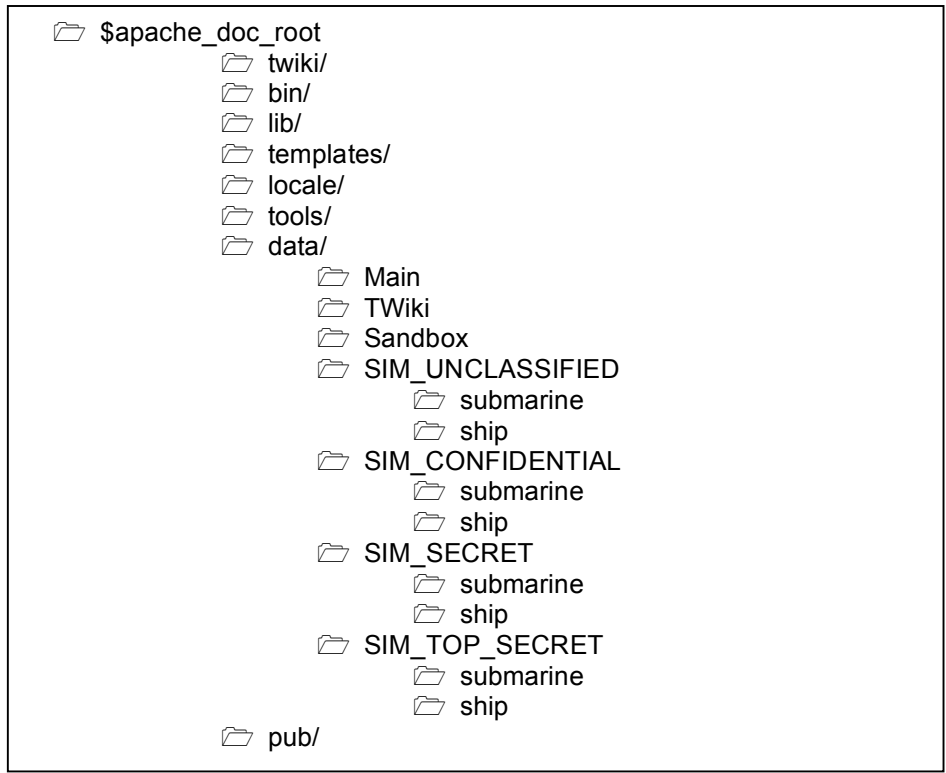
$apache_doc_root
twiki/
bin/
lib/
templates/
locale/
tools/
data/
Main
TWiki
Sandbox
SIM_UNCLASSIFIED
submarine
ship
SIM_CONFIDENTIAL
submarine
ship
SIM_SECRET
submarine
ship
SIM_TOP_SECRET
submarine
ship
pub/